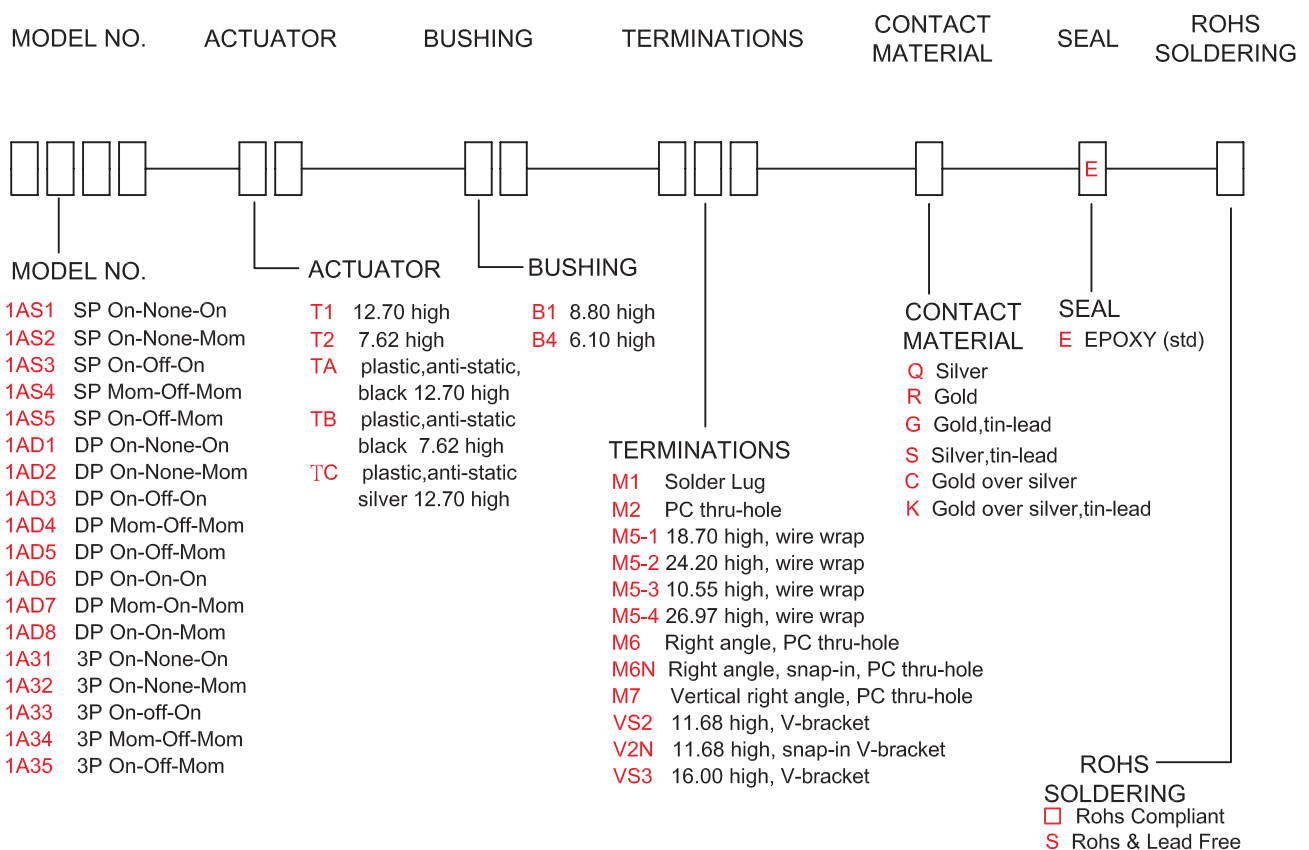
MODEL NO. ACTUATOR BUSHING TERMINATIONS CONTACT MATERIAL SEAL ROHS SOLDERING

E

MODEL NO.
1AS1 SP On-None-On
1AS2 SP On-None-Mom
1AS3 SP On-Off-On
1AS4 SP Mom-Off-Mom
1AS5 SP On-Off-Mom
1AD1 DP On-None-On
1AD2 DP On-None-Mom
1AD3 DP On-Off-On
1AD4 DP Mom-Off-Mom
1AD5 DP On-Off-Mom
1AD6 DP On-On-On
1AD7 DP Mom-On-Mom
1AD8 DP On-On-Mom
1A31 3P On-None-On
1A32 3P On-None-Mom
1A33 3P On-off-On
1A34 3P Mom-Off-Mom
1A35 3P On-Off-Mom

ACTUATOR
T1 12.70 high
T2 7.62 high
TA plastic,anti-static, black 12.70 high
TB plastic,anti-static black 7.62 high
TC plastic,anti-static silver 12.70 high

BUSHING
B1 8.80 high
B4 6.10 high

TERMINATIONS
M1 Solder Lug
M2 PC thru-hole
M5-1 18.70 high, wire wrap
M5-2 24.20 high, wire wrap
M5-3 10.55 high, wire wrap
M5-4 26.97 high, wire wrap
M6 Right angle, PC thru-hole
M6N Right angle, snap-in, PC thru-hole
M7 Vertical right angle, PC thru-hole
VS2 11.68 high, V-bracket
V2N 11.68 high, snap-in V-bracket
VS3 16.00 high, V-bracket

CONTACT MATERIAL
Q Silver
R Gold
G Gold,tin-lead
S Silver,tin-lead
C Gold over silver
K Gold over silver,tin-lead

SEAL
E EPOXY (std)

ROHS SOLDERING
□ Rohs Compliant
S Rohs & Lead Free